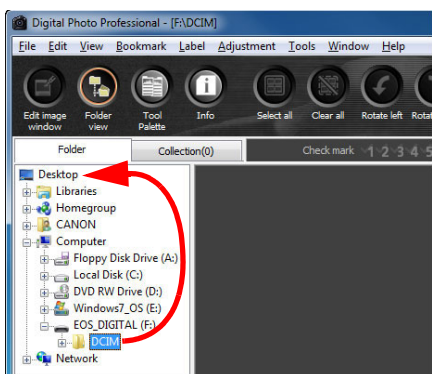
Digital Photo Professional - [F:\DCIM]

File Edit View Bookmark Label Adjustment Tools Window Help

Edit image window
Folder view
Tool Palette
Info
Select all
Clear all
Rotate left
Rotate right

Folder
Collection(0)
Check mark 1 2 3 4 5

Desktop
Libraries
Homegroup
CANON
Computer
Floppy Disk Drive (A:)
Local Disk (C:)
DVD RW Drive (D:)
Windows7_OS (E:)
EOS_DIGITAL (F:)
DCIM
Network